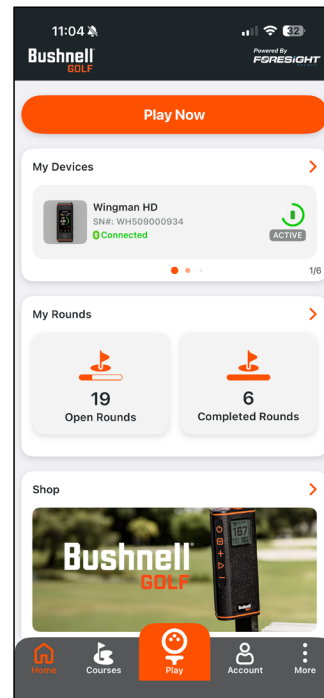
11:04

32

Bushnell GOLF

Powered By FORESIGHT

Play Now

My Devices

Wingman HD

SN#: WH509000934

Connected

ACTIVE

1/6

My Rounds

19

Open Rounds

6

Completed Rounds

Shop

Bushnell GOLF

167

Home

Courses

Play

Account

More